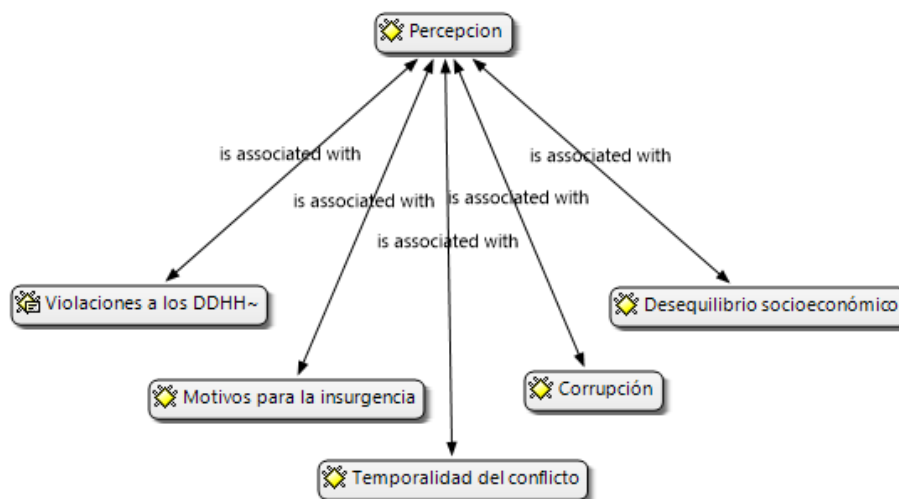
Percepcion

is associated with

is associated with

is associated with

is associated with

is associated with

Violaciones a los DDHH~

Desequilibrio socioeconómico

Motivos para la insurgencia

Corrupción

Temporalidad del conflicto